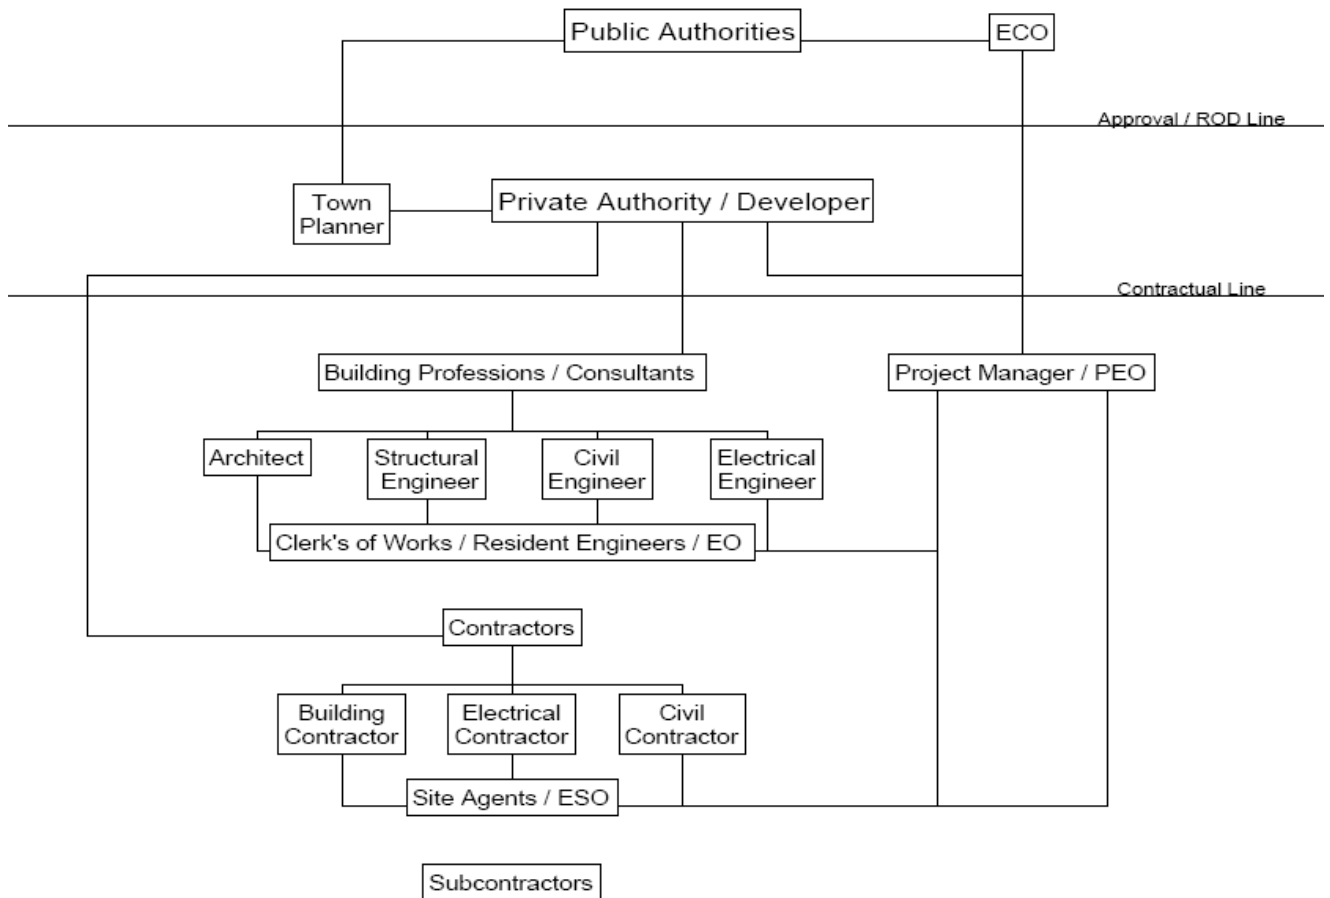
Public Authorities

ECO

Approval / ROD Line

Town Planner

Private Authority / Developer

Contractual Line

Building Professions / Consultants

Project Manager / PEO

Architect

Structural Engineer

Civil Engineer

Electrical Engineer

Clerk's of Works / Resident Engineers / EO

Contractors

Building Contractor

Electrical Contractor

Civil Contractor

Site Agents / ESO

Subcontractors